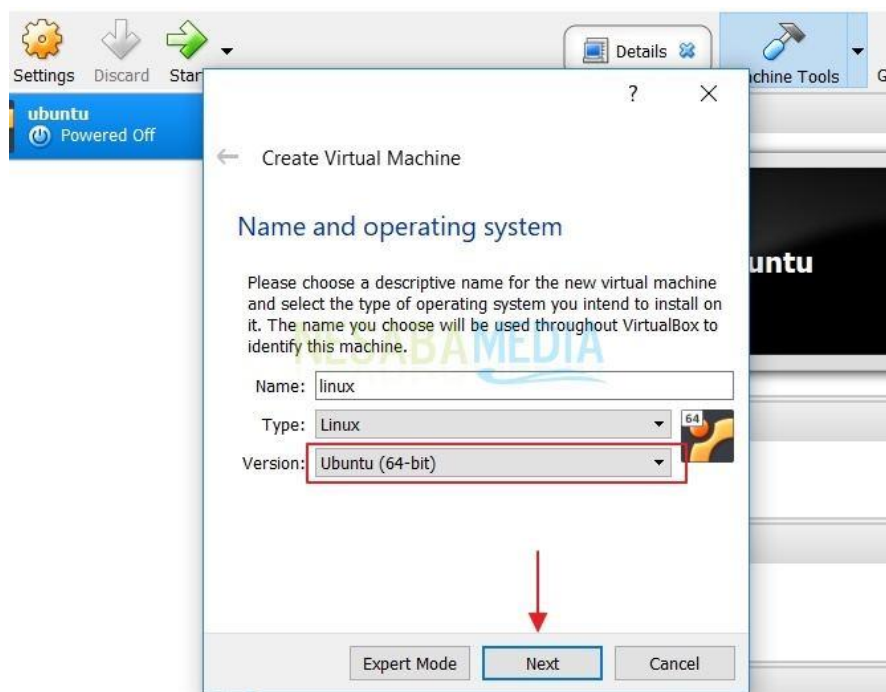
Settings Discard Star

Details

chine Tools G

ubuntu
Powered Off

?

Create Virtual Machine

Name and operating system

Please choose a descriptive name for the new virtual machine and select the type of operating system you intend to install on it. The name you choose will be used throughout VirtualBox to identify this machine.

NESABAMEDIA

untu

Name: linux

Type: Linux

64

Version: Ubuntu (64-bit)

Expert Mode Next Cancel